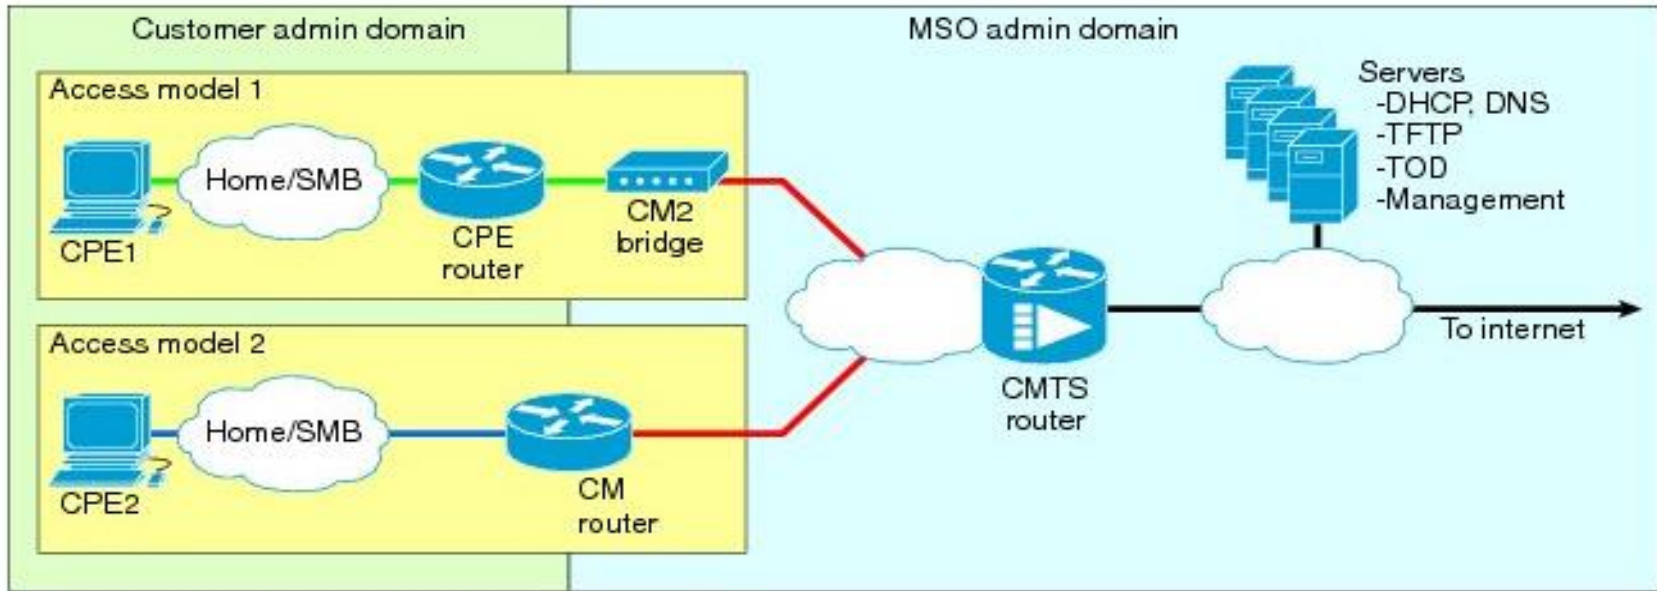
Customer admin domain

MSO admin domain

Access model 1

Home/SMB

CPE1

CPE router

CM2 bridge

Servers
-DHCP, DNS
-TFTP
-TOD
-Management

Access model 2

Home/SMB

CPE2

CM router

CMTS router

To internet